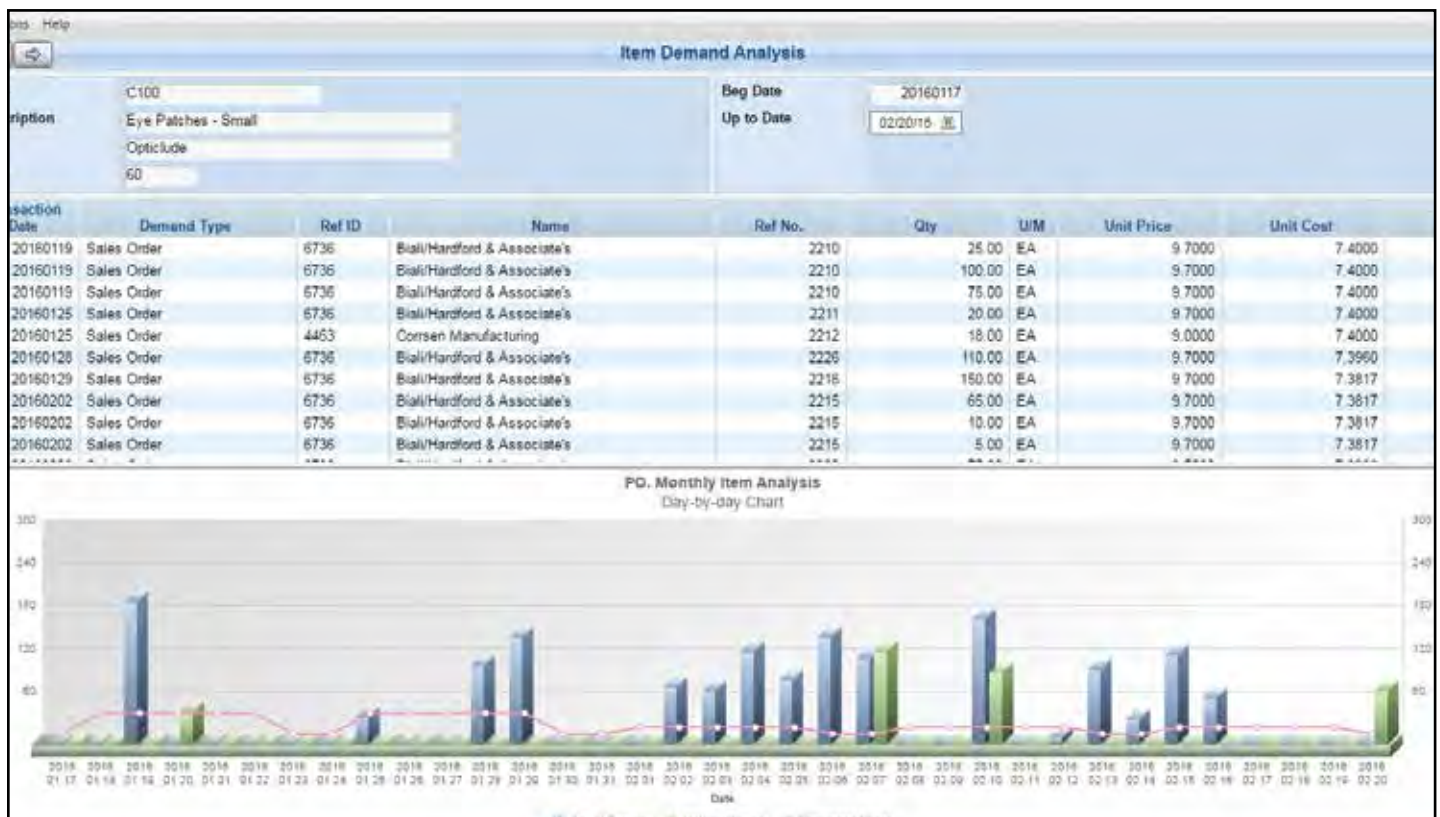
ols Help

Item Demand Analysis

ription C100
Eye Patches - Small
Opticlude
60

Beg Date 20160117
Up to Date 02/20/16

| saction Date | Demand Type | Ref ID | Name | Ref No. | Qty | U/M | Unit Price | Unit Cost |
|---|---|---|---|---|---|---|---|---|
| 20160119 | Sales Order | 6736 | Biali/Hardford & Associate's | 2210 | 25.00 | EA | 9.7000 | 7.4000 |
| 20160119 | Sales Order | 6736 | Biali/Hardford & Associate's | 2210 | 100.00 | EA | 9.7000 | 7.4000 |
| 20160119 | Sales Order | 6736 | Biali/Hardford & Associate's | 2210 | 75.00 | EA | 9.7000 | 7.4000 |
| 20160125 | Sales Order | 6736 | Biali/Hardford & Associate's | 2211 | 20.00 | EA | 9.7000 | 7.4000 |
| 20160125 | Sales Order | 4463 | Corrsen Manufacturing | 2212 | 18.00 | EA | 9.0000 | 7.4000 |
| 20160128 | Sales Order | 6736 | Biali/Hardford & Associate's | 2226 | 110.00 | EA | 9.7000 | 7.3960 |
| 20160129 | Sales Order | 6736 | Biali/Hardford & Associate's | 2216 | 150.00 | EA | 9.7000 | 7.3817 |
| 20160202 | Sales Order | 6736 | Biali/Hardford & Associate's | 2215 | 65.00 | EA | 9.7000 | 7.3817 |
| 20160202 | Sales Order | 6736 | Biali/Hardford & Associate's | 2215 | 10.00 | EA | 9.7000 | 7.3817 |
| 20160202 | Sales Order | 6736 | Biali/Hardford & Associate's | 2215 | 5.00 | EA | 9.7000 | 7.3817 |

PO. Monthly Item Analysis
Day-by-day Chart

300 240 180 120 60

2016 01 17 2016 01 18 2016 01 19 2016 01 20 2016 01 21 2016 01 22 2016 01 23 2016 01 24 2016 01 25 2016 01 26 2016 01 27 2016 01 28 2016 01 29 2016 01 30 2016 01 31 2016 02 01 2016 02 02 2016 02 03 2016 02 04 2016 02 05 2016 02 06 2016 02 07 2016 02 08 2016 02 09 2016 02 10 2016 02 11 2016 02 12 2016 02 13 2016 02 14 2016 02 15 2016 02 16 2016 02 17 2016 02 18 2016 02 19 2016 02 20

Date